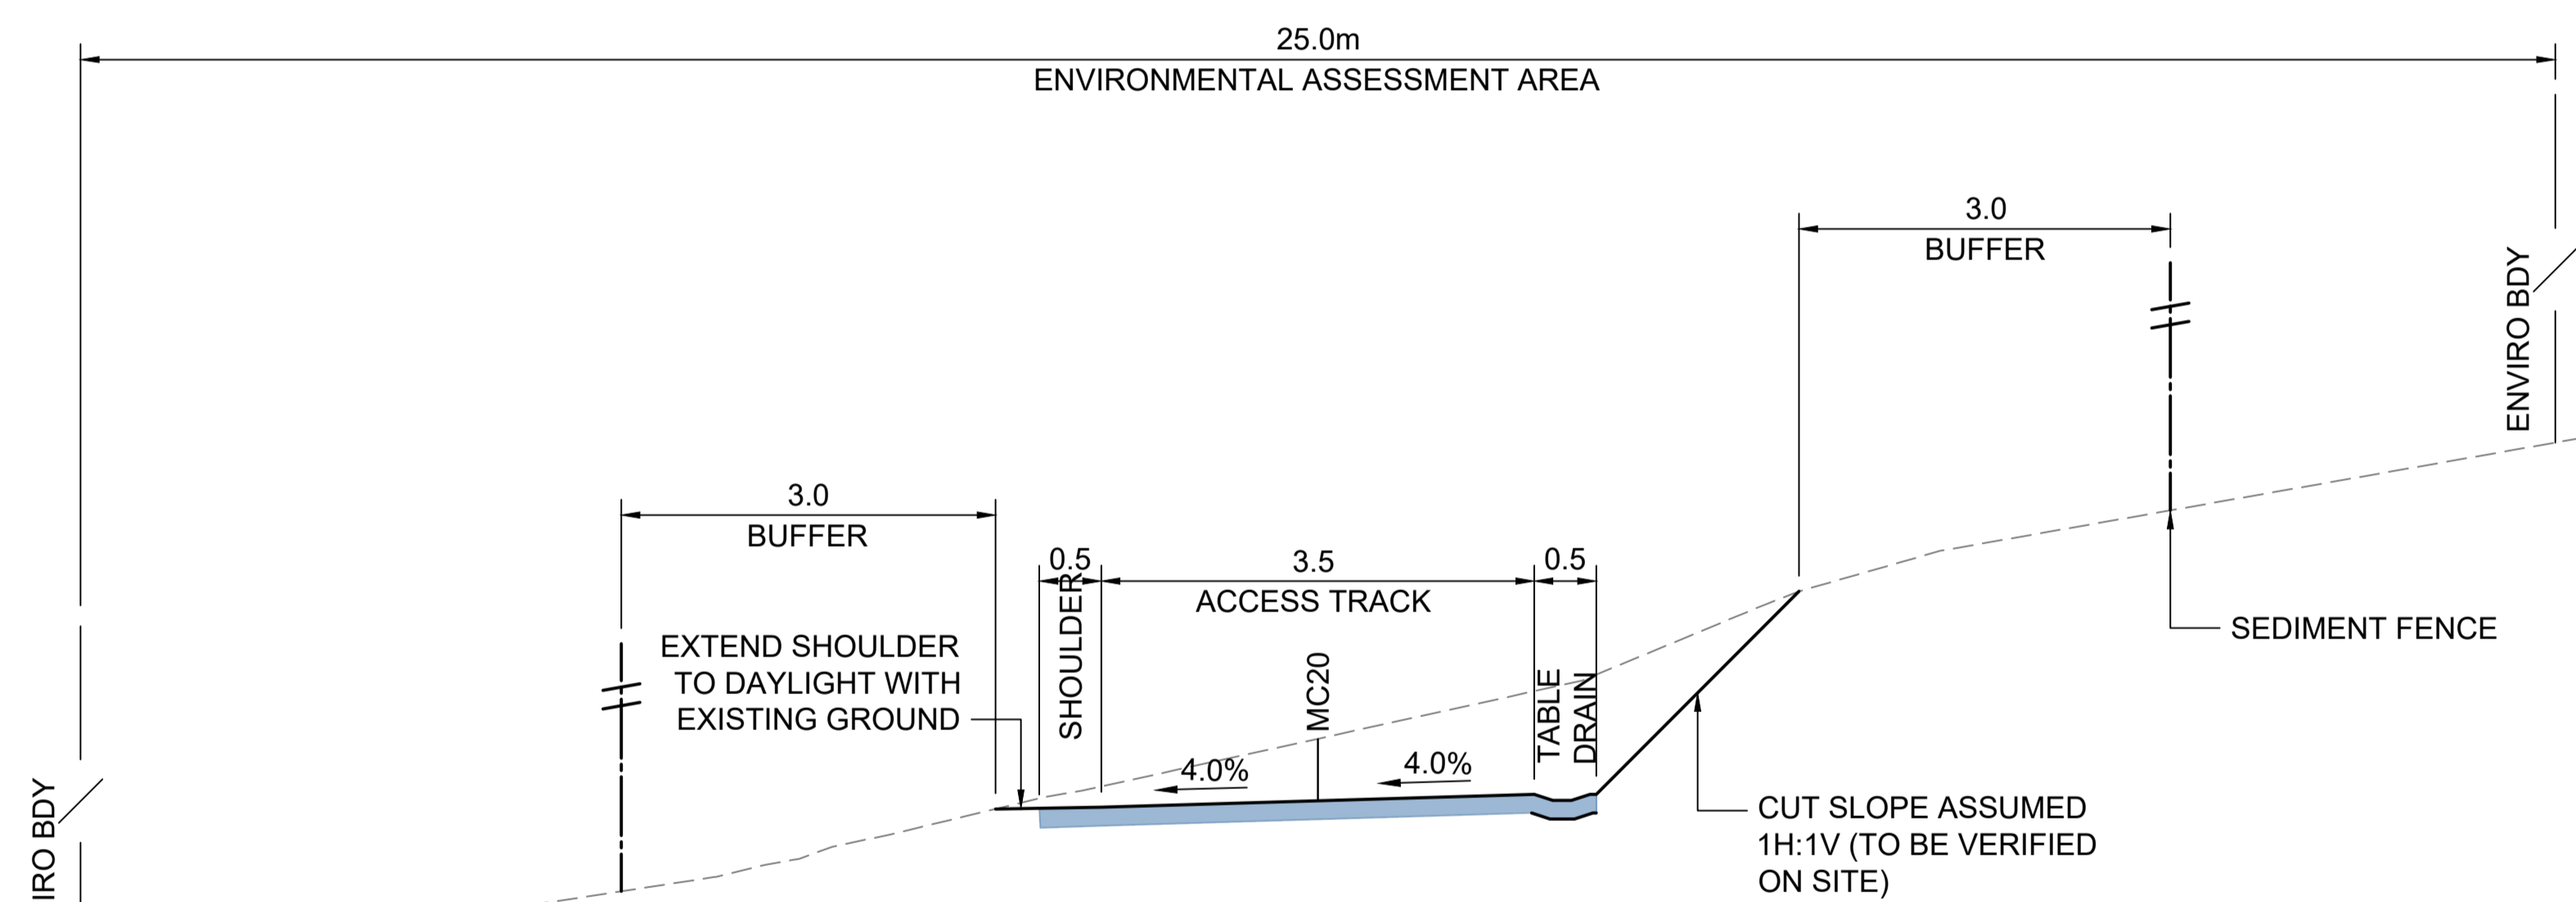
25.0m
ENVIRONMENTAL ASSESSMENT AREA

3.0
BUFFER

ENVIRO BDY

3.0
BUFFER

0.5
3.5
0.5
ACCESS TRACK
SHOULDER
TABLE DRAIN
MC20

EXTEND SHOULDER TO DAYLIGHT WITH EXISTING GROUND

4.0%
4.0%

SEDIMENT FENCE

CUT SLOPE ASSUMED 1H:1V (TO BE VERIFIED ON SITE)

IRO BDY